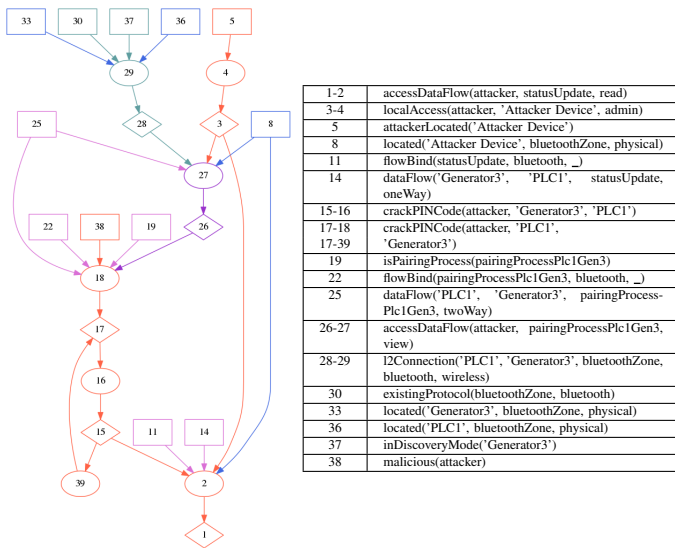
33 30 37 36 5

29 4

28 3

25 8

27

22 38 19 26

18

17

16

15 11 14

39 2

1

| 1-2 | accessDataFlow(attacker, statusUpdate, read) |
|---|---|
| 3-4 | localAccess(attacker, 'Attacker Device', admin) |
| 5 | attackerLocated('Attacker Device') |
| 8 | located('Attacker Device', bluetoothZone, physical) |
| 11 | flowBind(statusUpdate, bluetooth, _) |
| 14 | dataFlow('Generator3', 'PLC1', statusUpdate, oneWay) |
| 15-16 | crackPINCode(attacker, 'Generator3', 'PLC1') |
| 17-18 17-39 | crackPINCode(attacker, 'PLC1', 'Generator3') |
| 19 | isPairingProcess(pairingProcessPlc1Gen3) |
| 22 | flowBind(pairingProcessPlc1Gen3, bluetooth, _) |
| 25 | dataFlow('PLC1', 'Generator3', pairingProcessPlc1Gen3, twoWay) |
| 26-27 | accessDataFlow(attacker, pairingProcessPlc1Gen3, view) |
| 28-29 | l2Connection('PLC1', 'Generator3', bluetoothZone, bluetooth, wireless) |
| 30 | existingProtocol(bluetoothZone, bluetooth) |
| 33 | located('Generator3', bluetoothZone, physical) |
| 36 | located('PLC1', bluetoothZone, physical) |
| 37 | inDiscoveryMode('Generator3') |
| 38 | malicious(attacker) |